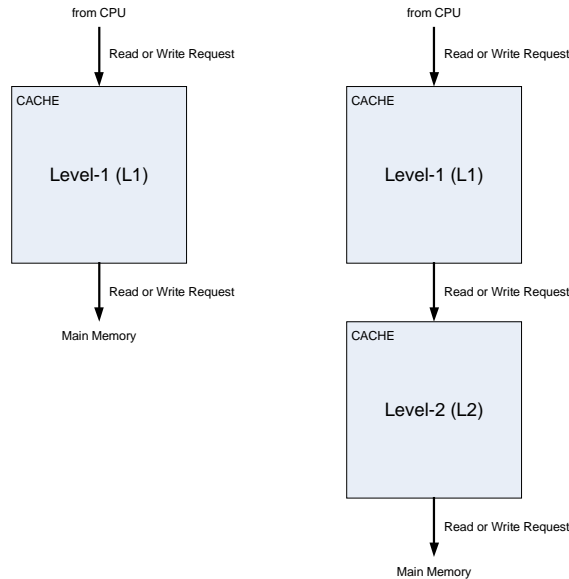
from CPU

Read or Write Request

CACHE

Level-1 (L1)

Read or Write Request

Main Memory

from CPU

Read or Write Request

CACHE

Level-1 (L1)

Read or Write Request

CACHE

Level-2 (L2)

Read or Write Request

Main Memory